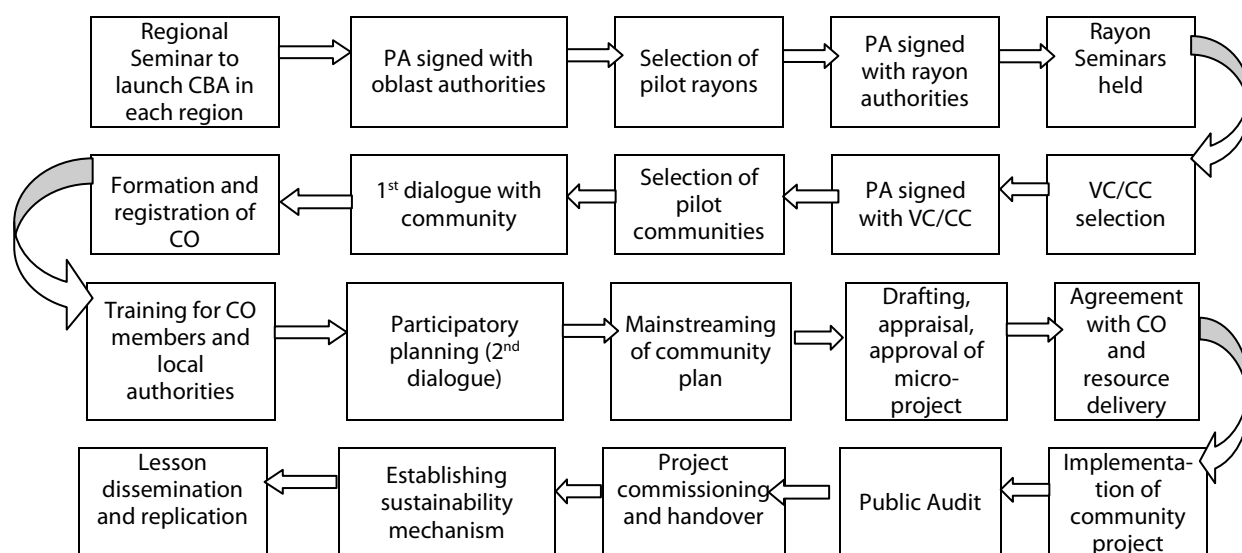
Regional Seminar to launch CBA in each region

PA signed with oblast authorities

Selection of pilot rayons

PA signed with rayon authorities

Rayon Seminars held

VC/CC selection

PA signed with VC/CC

Selection of pilot communities

1$^{st}$ dialogue with community

Formation and registration of CO

Training for CO members and local authorities

Participatory planning (2$^{nd}$ dialogue)

Mainstreaming of community plan

Drafting, appraisal, approval of microproject

Agreement with CO and resource delivery

Implementation of community project

Public Audit

Project commissioning and handover

Establishing sustainability mechanism

Lesson dissemination and replication